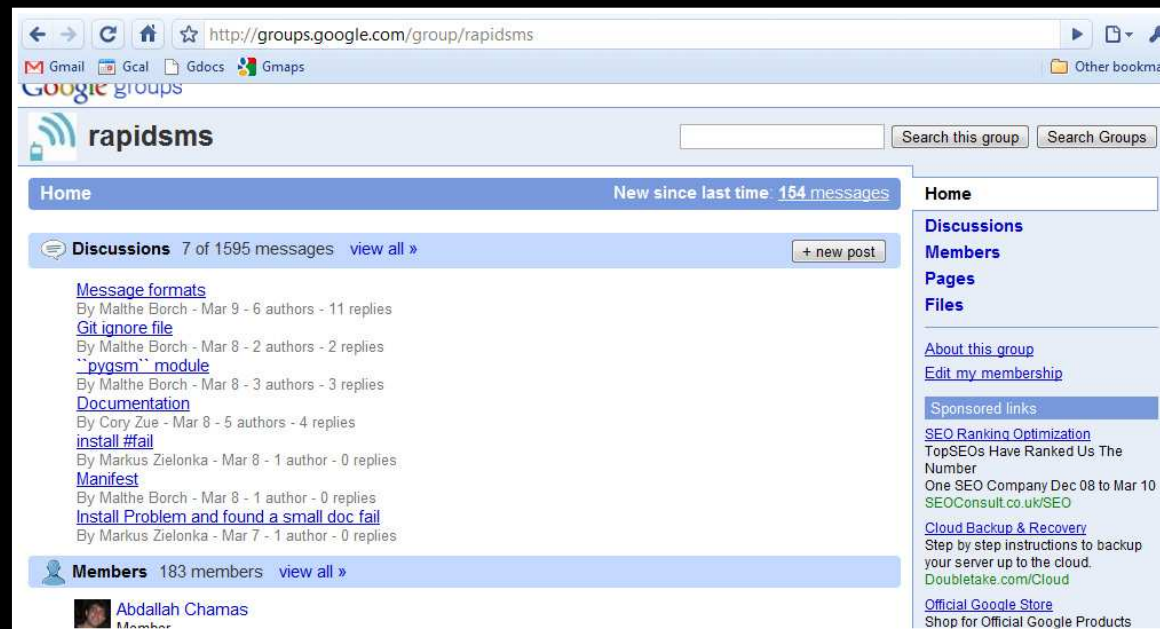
http://groups.google.com/group/rapidsms

Gmail Gcal Gdocs Gmaps

Other bookma

Google groups

rapidsms

Search this group Search Groups

Home

New since last time: 154 messages

Home

Discussions

Members

Pages

Files

About this group

Edit my membership

Sponsored links

SEO Ranking Optimization
TopSEOs Have Ranked Us The Number One SEO Company Dec 08 to Mar 10
SEOConsult.co.uk/SEO

Cloud Backup & Recovery
Step by step instructions to backup your server up to the cloud.
Doubletake.com/Cloud

Official Google Store
Shop for Official Google Products

Discussions 7 of 1595 messages view all »

+ new post

Message formats
By Malthe Borch - Mar 9 - 6 authors - 11 replies

Git ignore file
By Malthe Borch - Mar 8 - 2 authors - 2 replies

``pygsm`` module
By Malthe Borch - Mar 8 - 3 authors - 3 replies

Documentation
By Cory Zue - Mar 8 - 5 authors - 4 replies

install #fail
By Markus Zielonka - Mar 8 - 1 author - 0 replies

Manifest
By Malthe Borch - Mar 8 - 1 author - 0 replies

Install Problem and found a small doc fail
By Markus Zielonka - Mar 7 - 1 author - 0 replies

Members 183 members view all »

Abdallah Chamas
Member